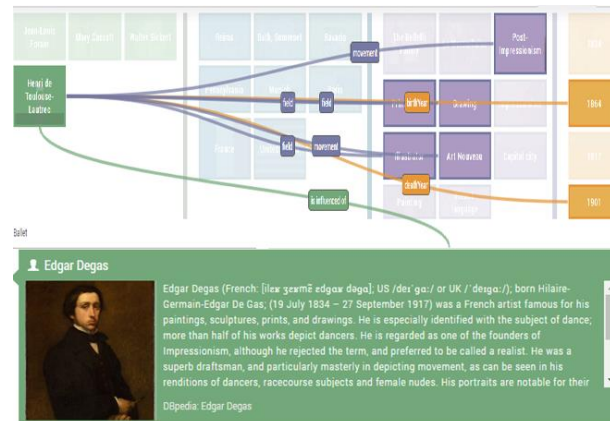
Jean-Louis Forain

Mary Cassatt

Walter Sickert

Henri de Toulouse-Lautrec

Odeon

Sale Simmonet

Bavaria

movement

Post-Impressionism

Pennsylvania

field

field

birthYear

Drawing

1864

France

field

movement

Art Nouveau

Capital city

deathYear

1901

Painting

is influenced of

Ballet

Edgar Degas

Edgar Degas (French: [ilɛʁ ʒɛʁmɛ̃ ɛdgaʁ dəga]; US /deɪˈɡɑː/ or UK /ˈdeɪɡɑː/); born Hilaire-Germain-Edgar De Gas; (19 July 1834 – 27 September 1917) was a French artist famous for his paintings, sculptures, prints, and drawings. He is especially identified with the subject of dance; more than half of his works depict dancers. He is regarded as one of the founders of Impressionism, although he rejected the term, and preferred to be called a realist. He was a superb draftsman, and particularly masterly in depicting movement, as can be seen in his renditions of dancers, racecourse subjects and female nudes. His portraits are notable for their

DBpedia: Edgar Degas